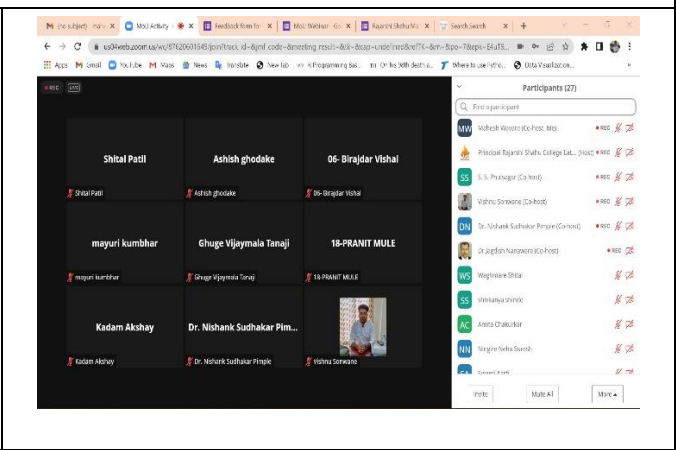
(no subject) - malv × Mock Activity × Feedback form for × Mock Webinar - Go × Rajarshi Shahu Ma × Search Swarsh × +

us04web.zoom.us/wc/87620601645/join?track_id=&jmf_code=&meeting_result=&tk=&wpk=&zak=&cds=&refTK=&ru=&pwd=&wpk=E4aT5...

Apps Gmail YouTube Maps News Translate New Tab Programming Bas... On his 30th death a... Where to use Pytho... Data Visualization...

REC LIVE

Participants (27)

Find a participant

MW Mahesh Wavare (Co-host, Me) REC
Principal Rajarshi Shahu College Lat... (Host) REC
SS S. S. Phulsagar (Co-host) REC
Vishnu Sonwane (Co-host) REC
DN Dr. Nishank Sudhakar Pimple (Co-host) REC
Dr.Jagdish Narawade (Co-host) REC
WS Waghmare Shital
SS shivkanya shinde
AC Amita Chakurkar
NN Ningire Neha Suresh
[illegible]

Invite Mute All More

Shital Patil
Shital Patil

Ashish ghodake
Ashish ghodake

06- Birajdar Vishal
06- Birajdar Vishal

mayuri kumbhar
mayuri kumbhar

Ghuge Vijaymala Tanaji
Ghuge Vijaymala Tanaji

18-PRANIT MULE
18-PRANIT MULE

Kadam Akshay
Kadam Akshay

Dr. Nishank Sudhakar Pim...
Dr. Nishank Sudhakar Pimple

Vishnu Sonwane